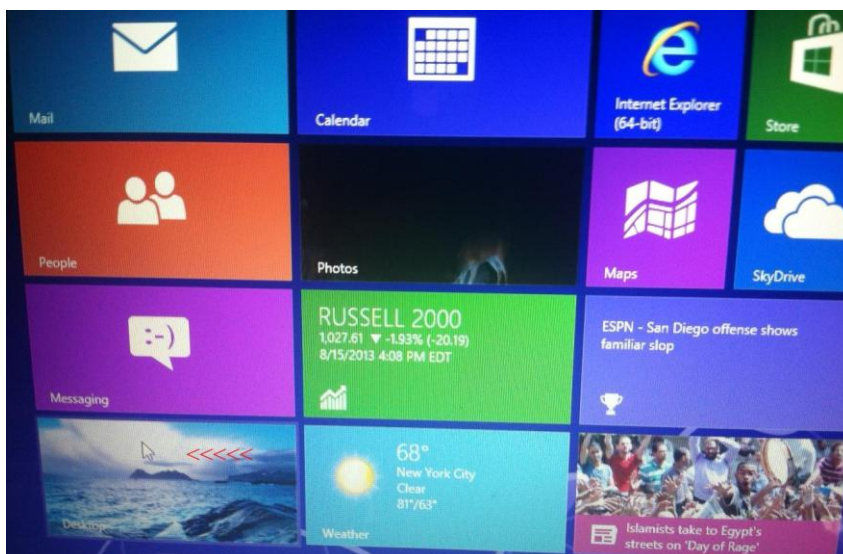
Mail

Calendar

Internet Explorer (64-bit)

Store

People

Photos

Maps

SkyDrive

:-)

Messaging

RUSSELL 2000
1,027.61 ▼ -1.93% (-20.19)
8/15/2013 4:08 PM EDT

ESPN - San Diego offense shows familiar slop

<<<<<

Desktop

68°
New York City
Clear
81°/63°

Weather

Islamists take to Egypt's streets on 'Day of Rage'